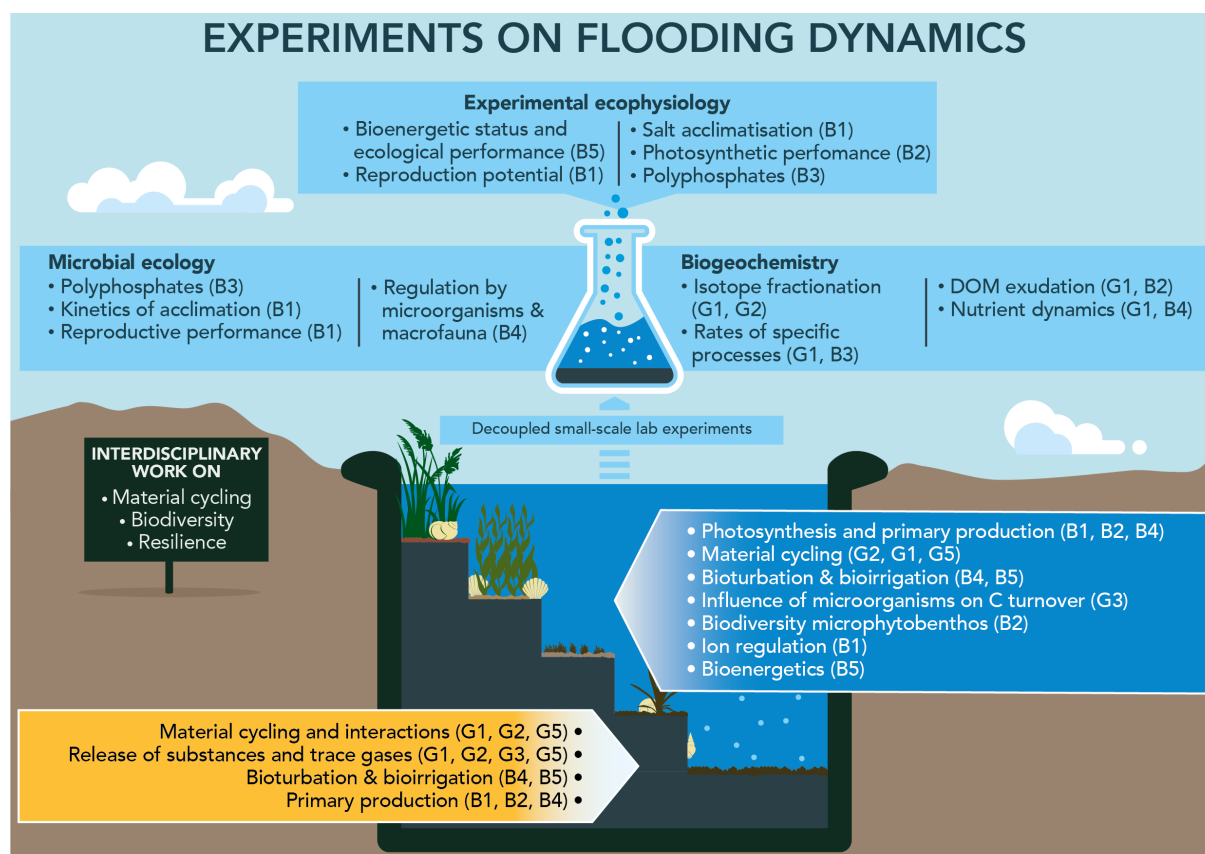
EXPERIMENTS ON FLOODING DYNAMICS

Experimental ecophysiology
• Bioenergetic status and ecological performance (B5)
• Reproduction potential (B1)
• Salt acclimatisation (B1)
• Photosynthetic perfomance (B2)
• Polyphosphates (B3)

Microbial ecology
• Polyphosphates (B3)
• Kinetics of acclimation (B1)
• Reproductive performance (B1)
• Regulation by microorganisms & macrofauna (B4)

Biogeochemistry
• Isotope fractionation (G1, G2)
• Rates of specific processes (G1, B3)
• DOM exudation (G1, B2)
• Nutrient dynamics (G1, B4)

Decoupled small-scale lab experiments

INTERDISCIPLINARY WORK ON
• Material cycling
• Biodiversity
• Resilience

• Photosynthesis and primary production (B1, B2, B4)
• Material cycling (G2, G1, G5)
• Bioturbation & bioirrigation (B4, B5)
• Influence of microorganisms on C turnover (G3)
• Biodiversity microphytobenthos (B2)
• Ion regulation (B1)
• Bioenergetics (B5)

Material cycling and interactions (G1, G2, G5) •
Release of substances and trace gases (G1, G2, G3, G5) •
Bioturbation & bioirrigation (B4, B5) •
Primary production (B1, B2, B4) •